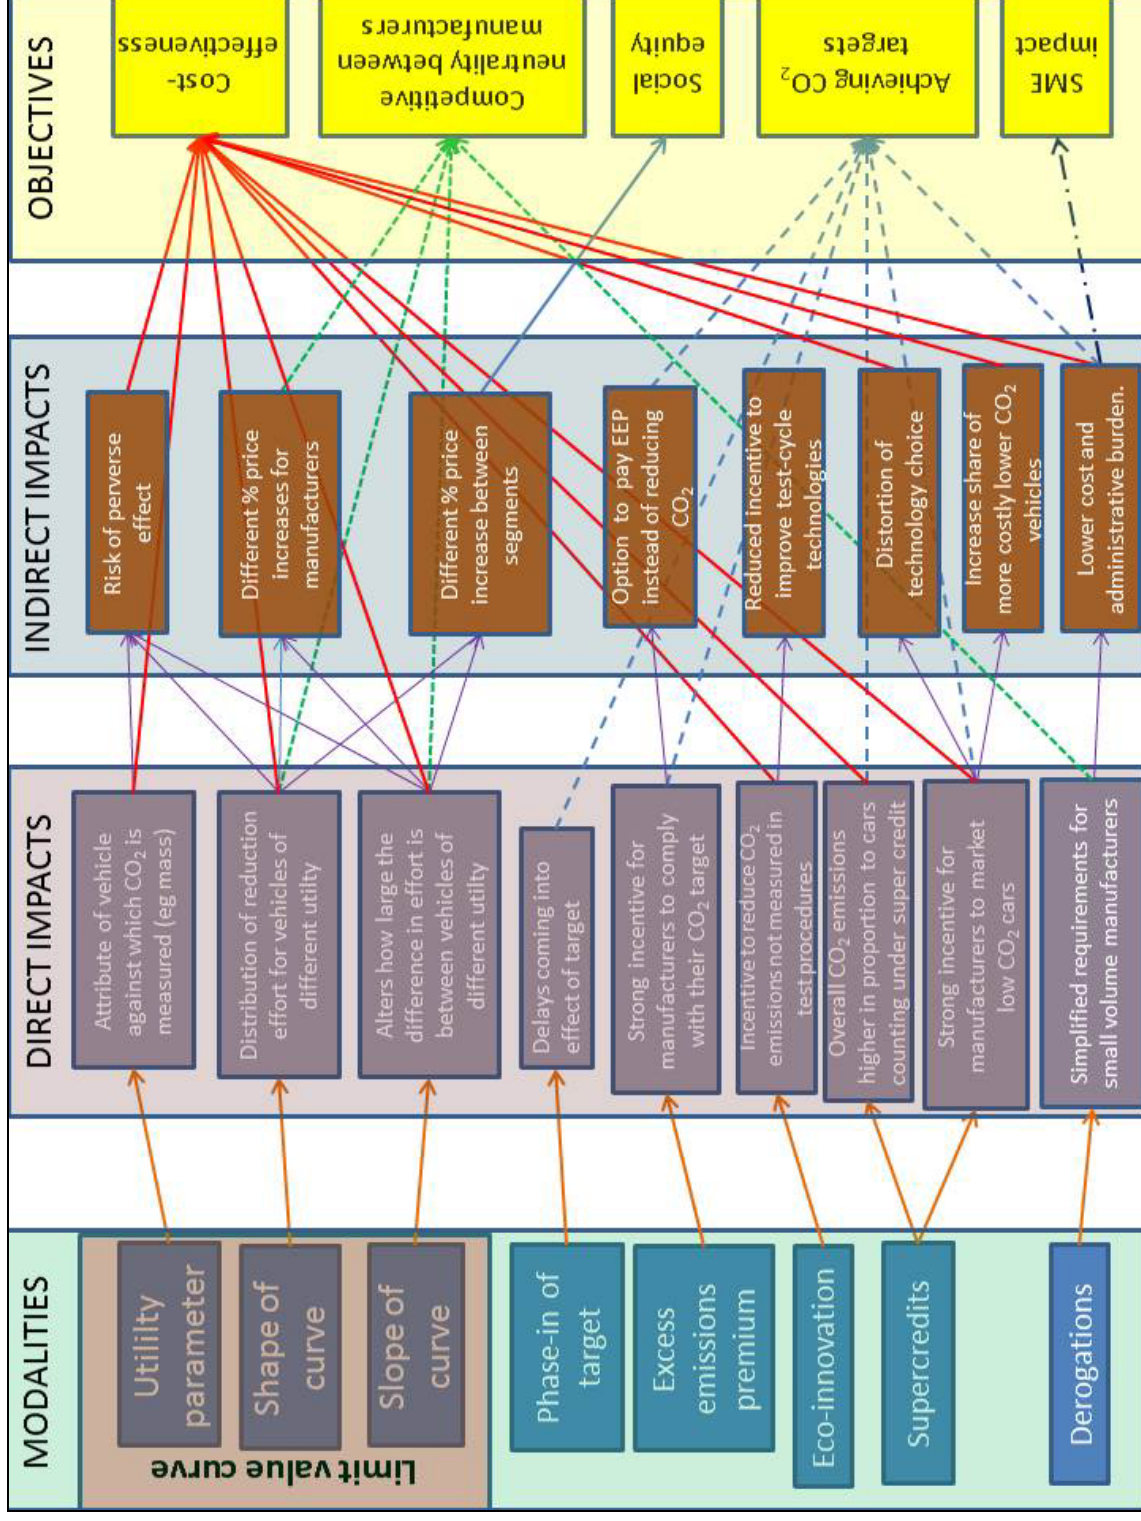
MODALITIES

Limit value curve

Utility parameter

Shape of curve

Slope of curve

Phase-in of target

Excess emissions premium

Eco-innovation

Supercredits

Derogations

DIRECT IMPACTS

Attribute of vehicle against which $CO_2$ is measured (eg mass)

Distribution of reduction effort for vehicles of different utility

Alters how large the difference in effort is between vehicles of different utility

Delays coming into effect of target

Strong incentive for manufacturers to comply with their $CO_2$ target

Incentive to reduce $CO_2$ emissions not measured in test procedures

Overall $CO_2$ emissions higher in proportion to cars counting under super credit

Strong incentive for manufacturers to market low $CO_2$ cars

Simplified requirements for small volume manufacturers

INDIRECT IMPACTS

Risk of perverse effect

Different % price increases for manufacturers

Different % price increase between segments

Option to pay EEP instead of reducing $CO_2$

Reduced incentive to improve test-cycle technologies

Distortion of technology choice

Increase share of more costly lower $CO_2$ vehicles

Lower cost and administrative burden.

OBJECTIVES

Cost-effectiveness

Competitive neutrality between manufacturers

Social equity

Achieving $CO_2$ targets

SME impact